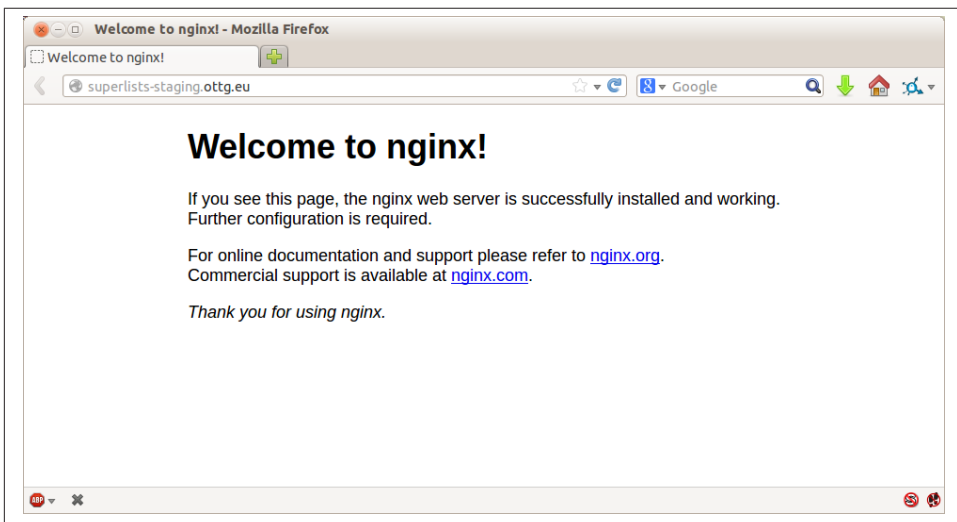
Welcome to nginx! - Mozilla Firefox

Welcome to nginx!

superlists-staging.ottg.eu

Google

Welcome to nginx!

If you see this page, the nginx web server is successfully installed and working. Further configuration is required.

For online documentation and support please refer to nginx.org.
Commercial support is available at nginx.com.

Thank you for using nginx.

ABP